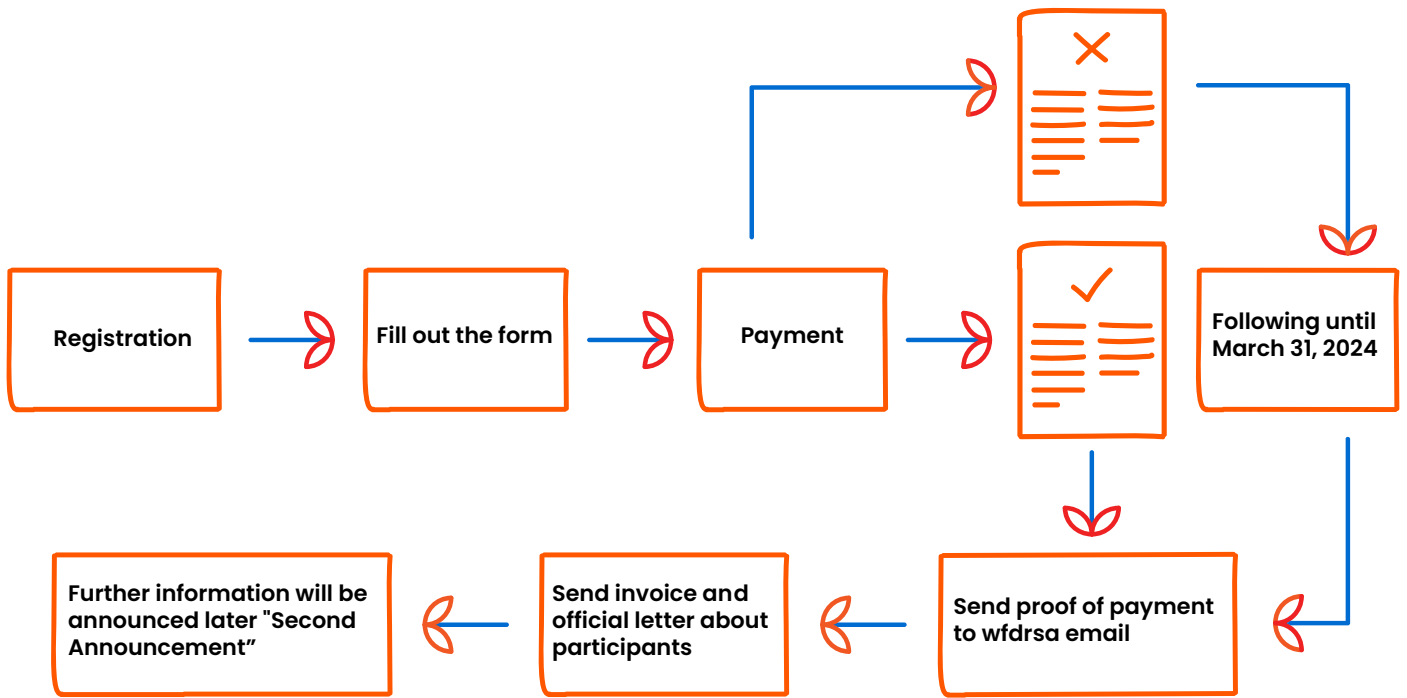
Registration

Fill out the form

Payment

Following until March 31, 2024

Send proof of payment to wfdrsa email

Send invoice and official letter about participants

Further information will be announced later "Second Announcement”